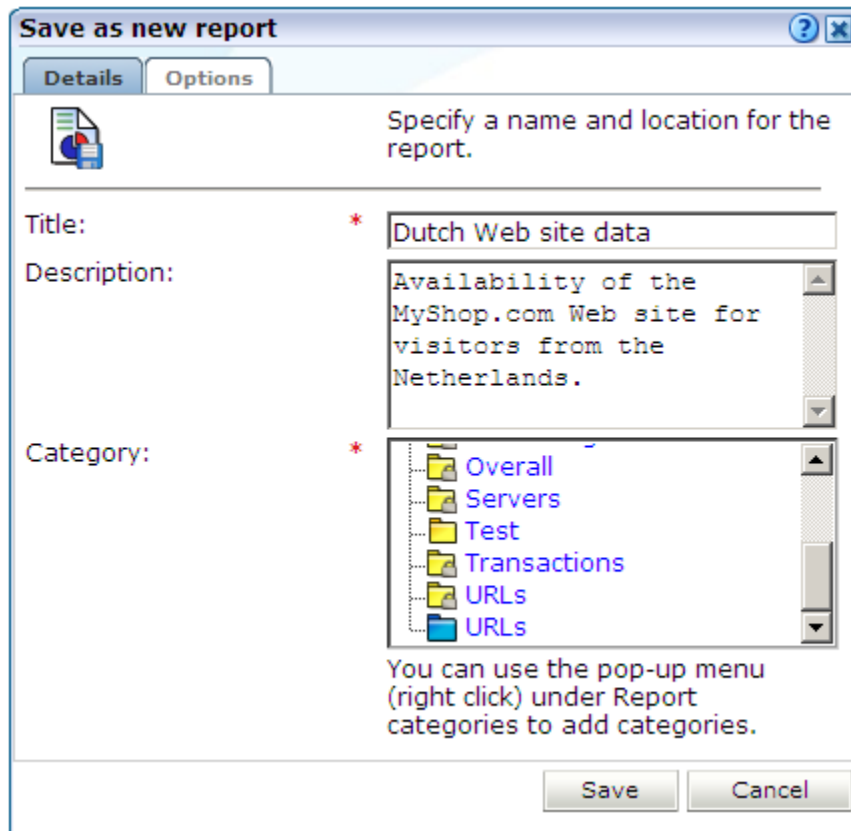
Save as new report

Details Options

Specify a name and location for the report.

Title: * Dutch Web site data

Description: Availability of the MyShop.com Web site for visitors from the Netherlands.

Category: *
Overall
Servers
Test
Transactions
URLs
URLs

You can use the pop-up menu (right click) under Report categories to add categories.

Save Cancel